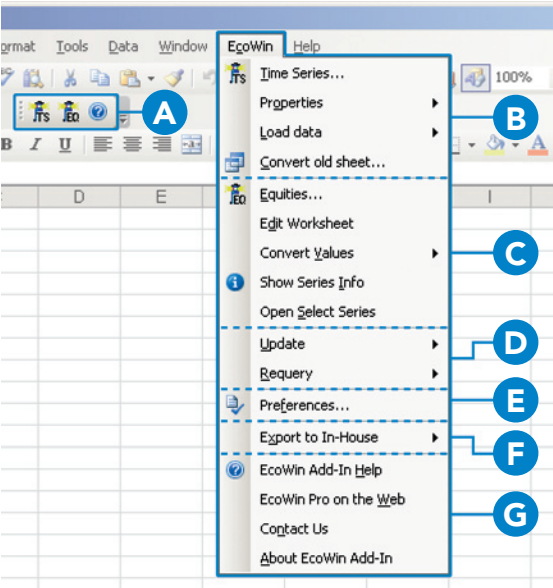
ormat Tools Data Window EcoWin Help

100%

A

B I U

D E I

Time Series...
Properties
Load data
Convert old sheet...

B

Equities...
Edit Worksheet
Convert Values
Show Series Info
Open Select Series

C

Update
Requery

D

Preferences...

E

Export to In-House

F

EcoWin Add-In Help
EcoWin Pro on the Web
Contact Us
About EcoWin Add-In

G